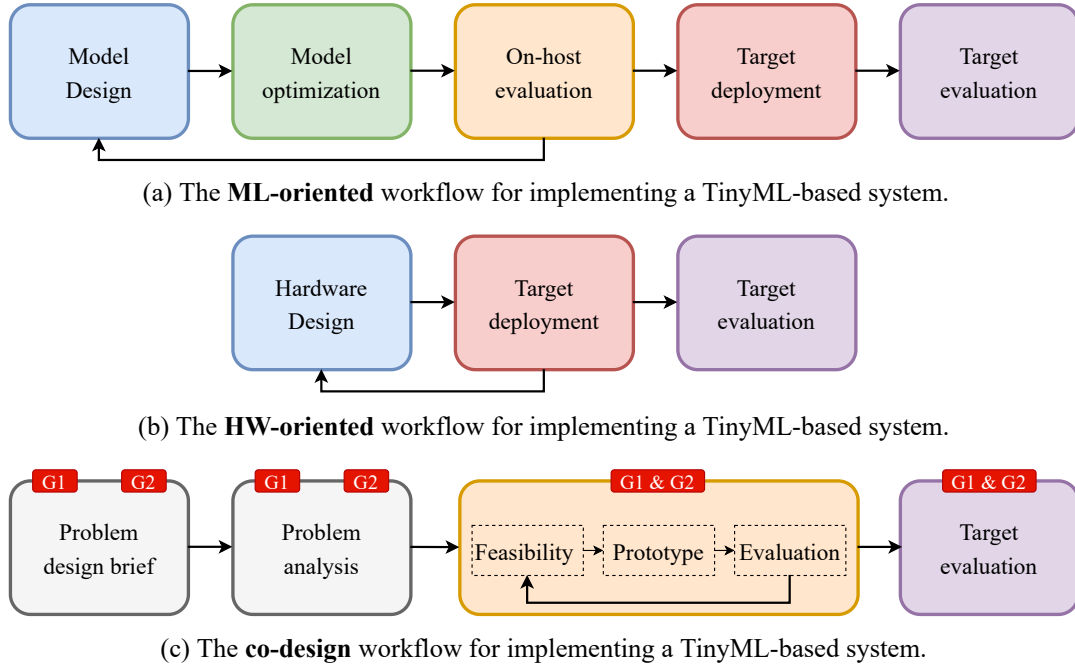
Model Design

Model optimization

On-host evaluation

Target deployment

Target evaluation

(a) The **ML-oriented** workflow for implementing a TinyML-based system.

Hardware Design

Target deployment

Target evaluation

(b) The **HW-oriented** workflow for implementing a TinyML-based system.

G1 G2

Problem design brief

G1 G2

Problem analysis

G1 & G2

Feasibility

Prototype

Evaluation

G1 & G2

Target evaluation

(c) The **co-design** workflow for implementing a TinyML-based system.